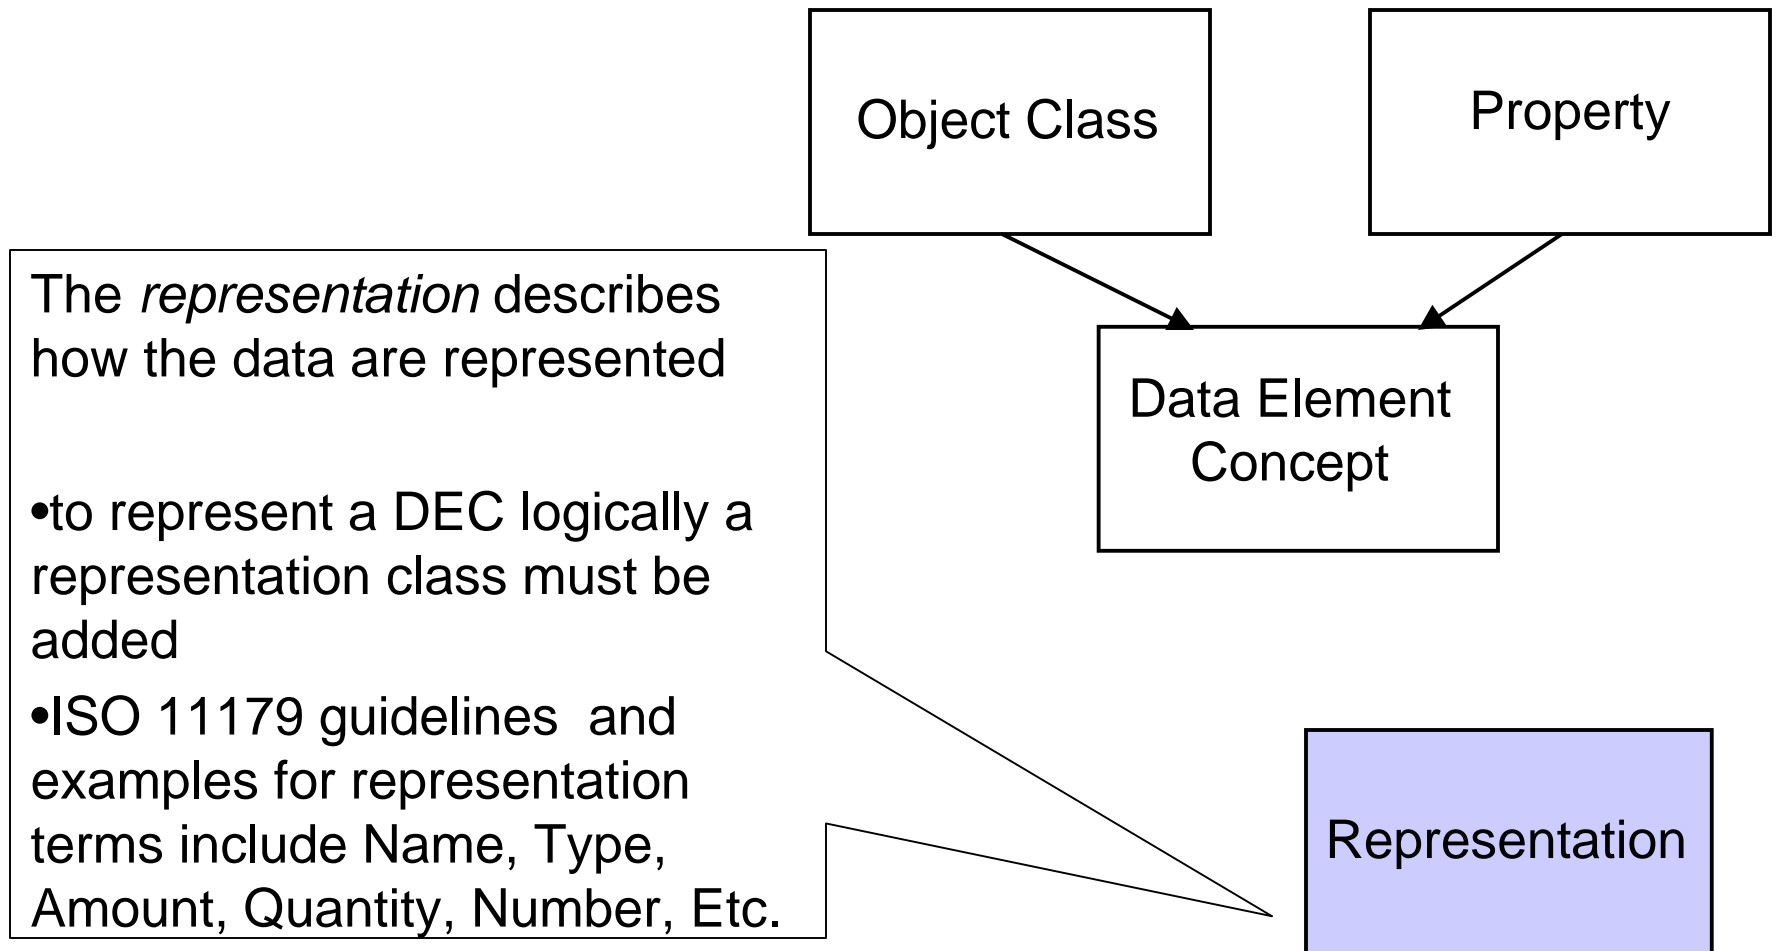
Object Class

Property

Data Element Concept

The representation describes how the data are represented

•to represent a DEC logically a representation class must be added

•ISO 11179 guidelines and examples for representation terms include Name, Type, Amount, Quantity, Number, Etc.

Representation